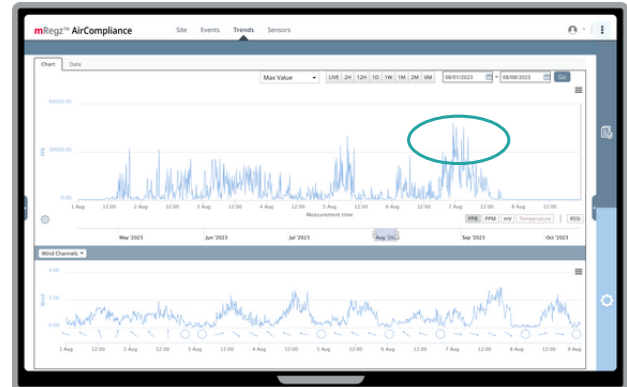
mRegz™ AirCompliance

Site Events Trends Sensors

Chart Data

Max Value

LIVE 2H 12H 1D 1W 1M 2M 6M

08/01/2023 08/08/2023 Go

60000.00

30000.00

0.00

PPB

1 Aug 12:00 2 Aug 12:00 3 Aug 12:00 4 Aug 12:00 5 Aug 12:00 6 Aug 12:00 7 Aug 12:00 8 Aug

Measurement time

PPB PPM mV Temperature RSSI

May '2023 Jun '2023 Jul '2023 Aug '20.. Sep '2023 Oct '2023

Wind Channels

4.00

2.00

0.00

Wind

1 Aug 12:00 2 Aug 12:00 3 Aug 12:00 4 Aug 12:00 5 Aug 12:00 6 Aug 12:00 7 Aug 12:00 8 Aug 12:00 9 Aug